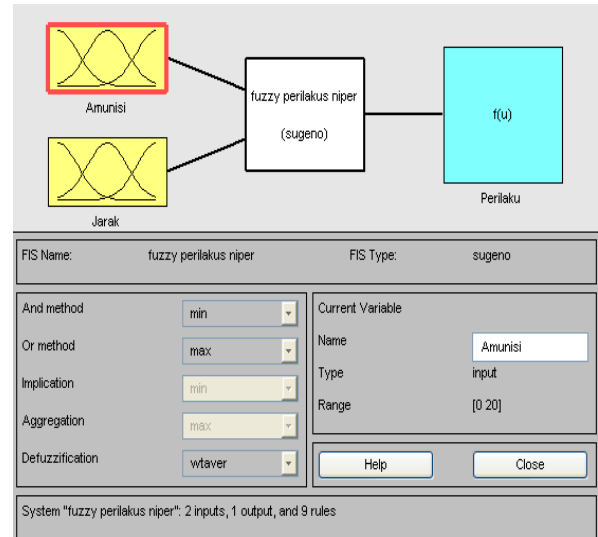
Amunisi

Jarak

fuzzy perilakus niper

(sugeno)

f(u)

Perilaku

FIS Name: fuzzy perilakus niper

FIS Type: sugeno

And method min

Or method max

Implication min

Aggregation max

Defuzzification wtaver

Current Variable

Name Amunisi

Type input

Range [0 20]

Help

Close

System "fuzzy perilakus niper": 2 inputs, 1 output, and 9 rules